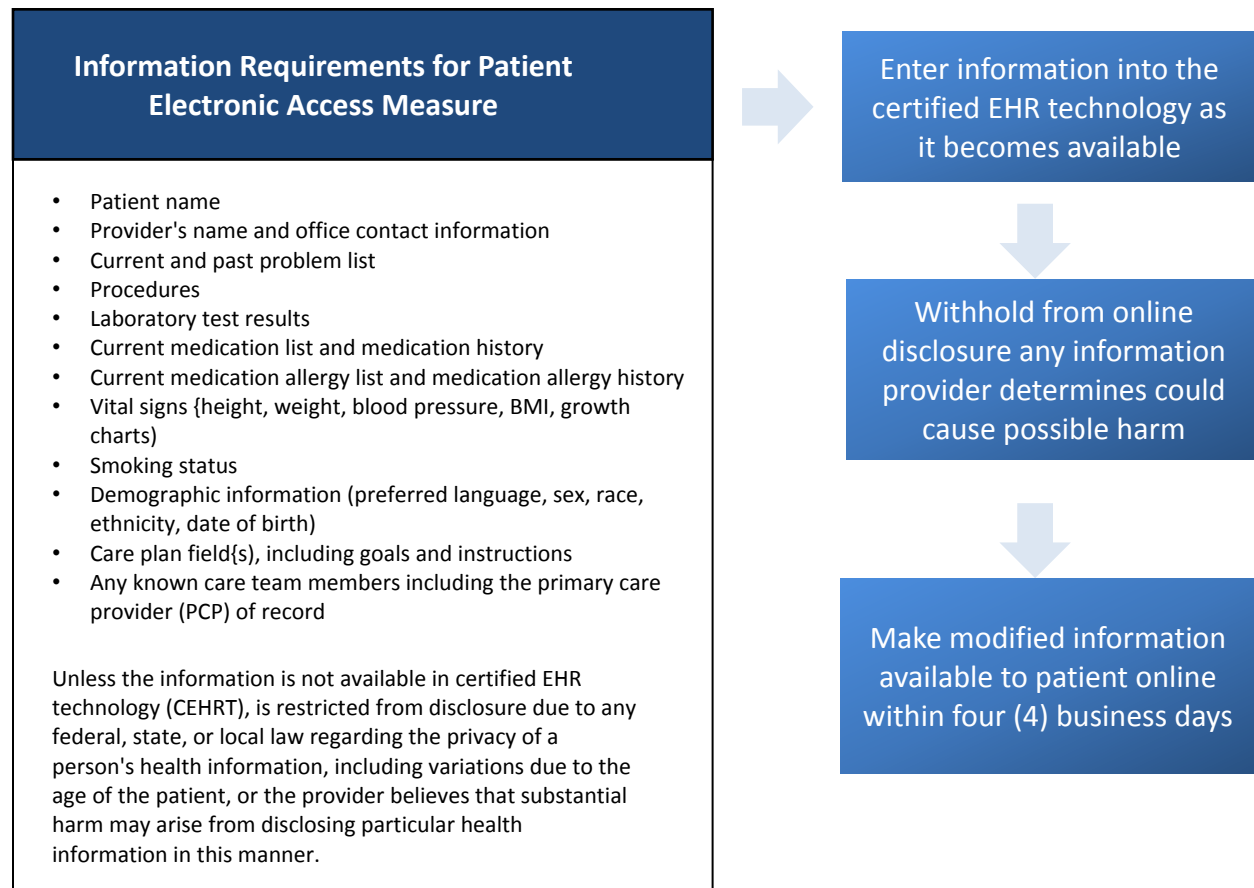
Information Requirements for Patient Electronic Access Measure

- Patient name
- Provider's name and office contact information
- Current and past problem list
- Procedures
- Laboratory test results
- Current medication list and medication history
- Current medication allergy list and medication allergy history
- Vital signs {height, weight, blood pressure, BMI, growth charts)
- Smoking status
- Demographic information (preferred language, sex, race, ethnicity, date of birth)
- Care plan field{s), including goals and instructions
- Any known care team members including the primary care provider (PCP) of record

Unless the information is not available in certified EHR technology (CEHRT), is restricted from disclosure due to any federal, state, or local law regarding the privacy of a person's health information, including variations due to the age of the patient, or the provider believes that substantial harm may arise from disclosing particular health information in this manner.

Enter information into the certified EHR technology as it becomes available

Withhold from online disclosure any information provider determines could cause possible harm

Make modified information available to patient online within four (4) business days